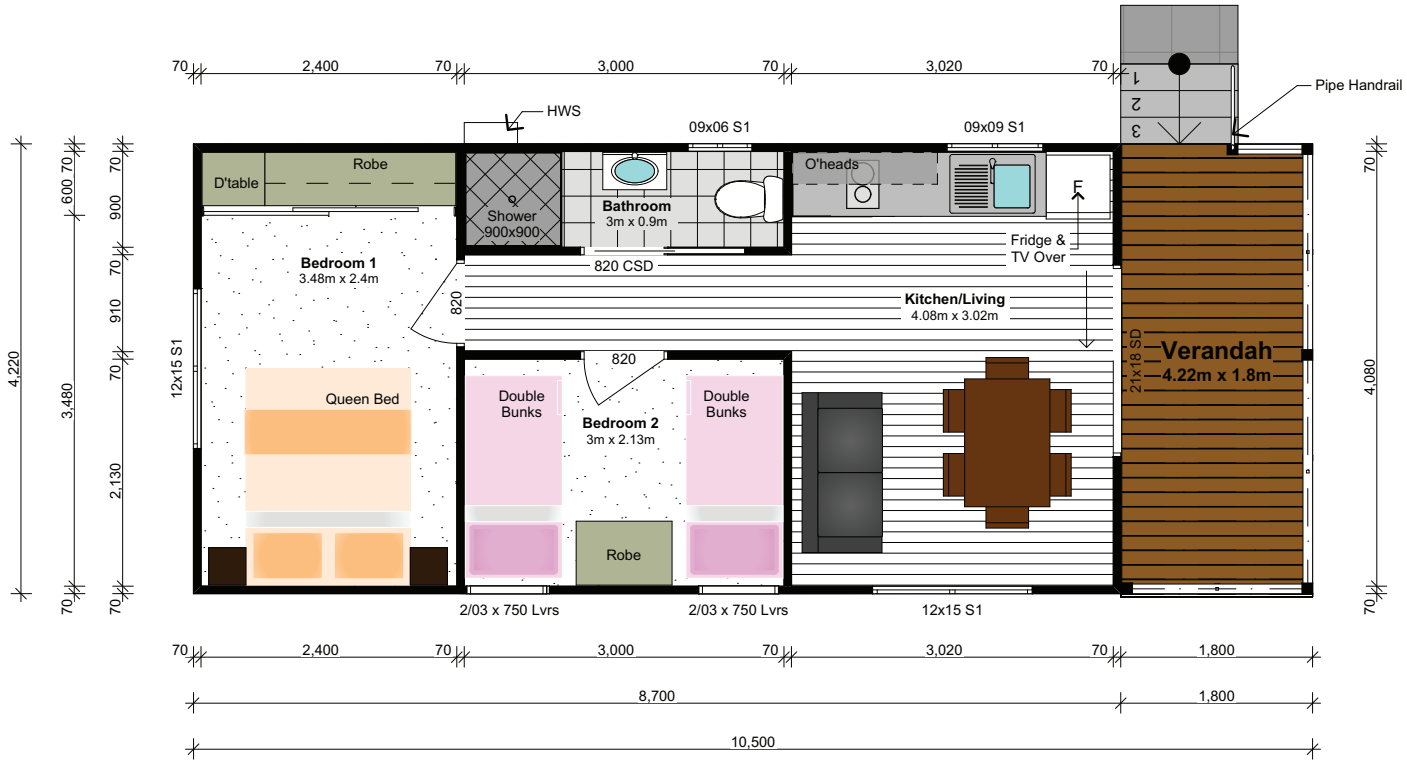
70 2,400 70 3,000 70 3,020 70

HWS

09x06 S1

09x09 S1

Pipe Handrail

1
2
3

D'table

Robe

Shower 900x900

Bathroom 3m x 0.9m

O'heads

F

Fridge & TV Over

Bedroom 1 3.48m x 2.4m

820 CSD

820

Kitchen/Living 4.08m x 3.02m

21x18 SD

Verandah 4.22m x 1.8m

820

12x15 S1

Queen Bed

Double Bunks

Bedroom 2 3m x 2.13m

Double Bunks

Robe

2/03 x 750 Lvrs

2/03 x 750 Lvrs

12x15 S1

4,220

600 70

3,480

2,130

70

70

900

70

910

70

2,130

70

70

4,080

70

70 2,400 70 3,000 70 3,020 70 1,800

8,700 1,800

10,500